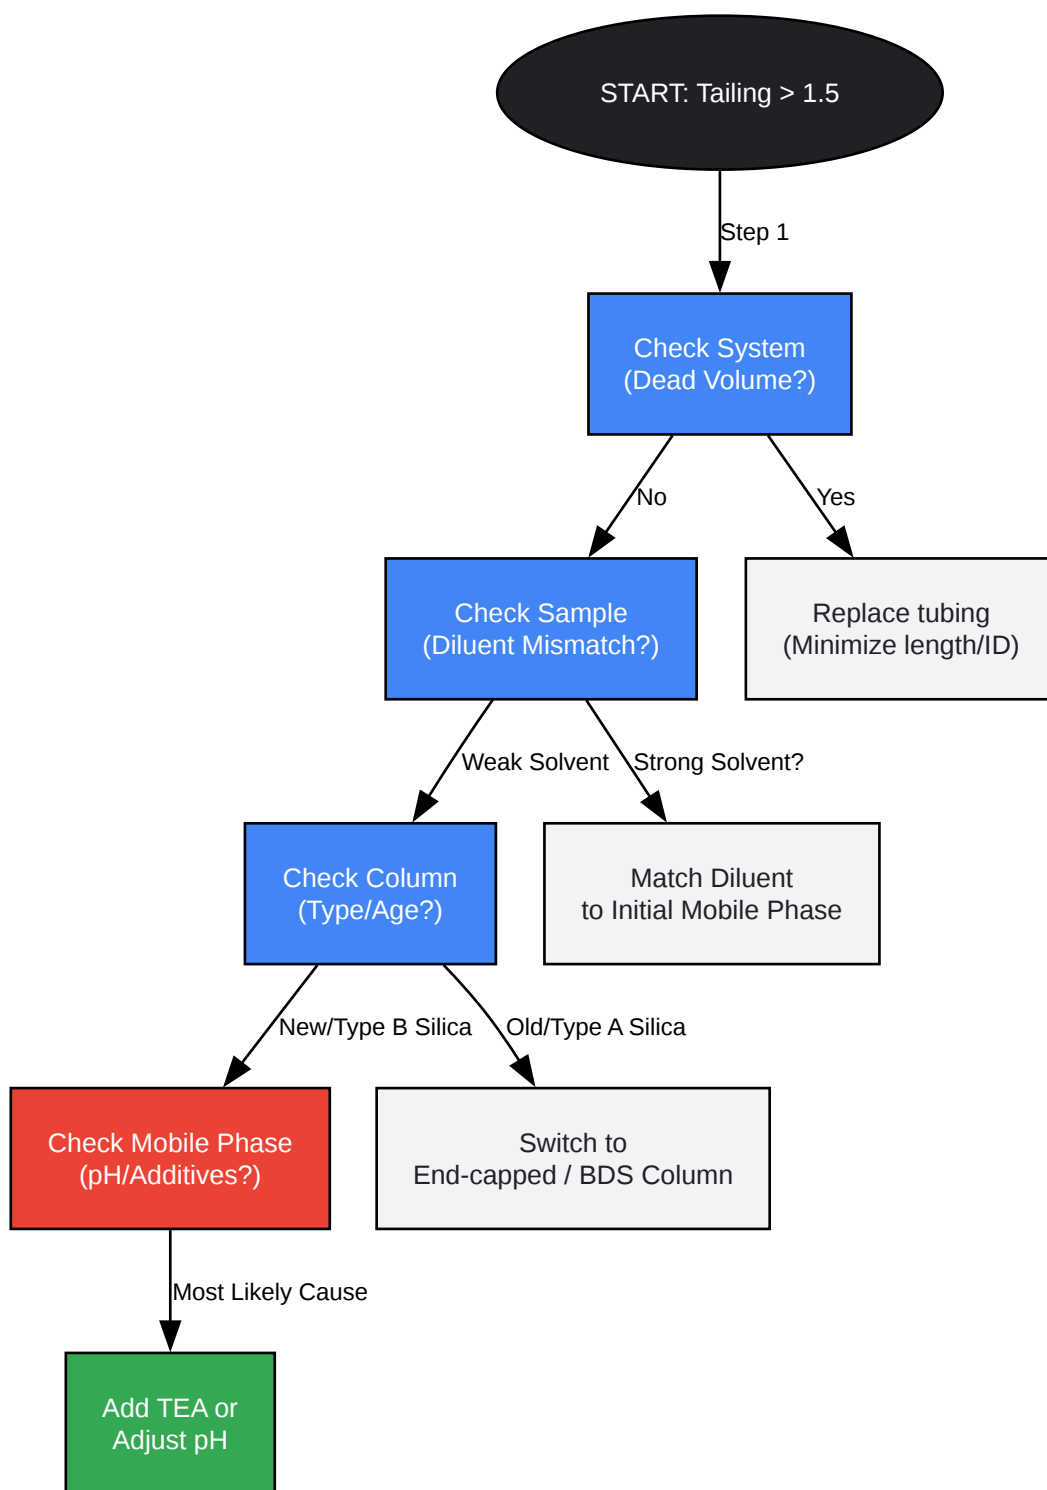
START: Tailing > 1.5

Step 1

Check System
(Dead Volume?)

No

Yes

Check Sample
(Diluent Mismatch?)

Replace tubing
(Minimize length/ID)

Weak Solvent

Strong Solvent?

Check Column
(Type/Age?)

Match Diluent
to Initial Mobile Phase

New/Type B Silica

Old/Type A Silica

Check Mobile Phase
(pH/Additives?)

Switch to
End-capped / BDS Column

Most Likely Cause

Add TEA or
Adjust pH